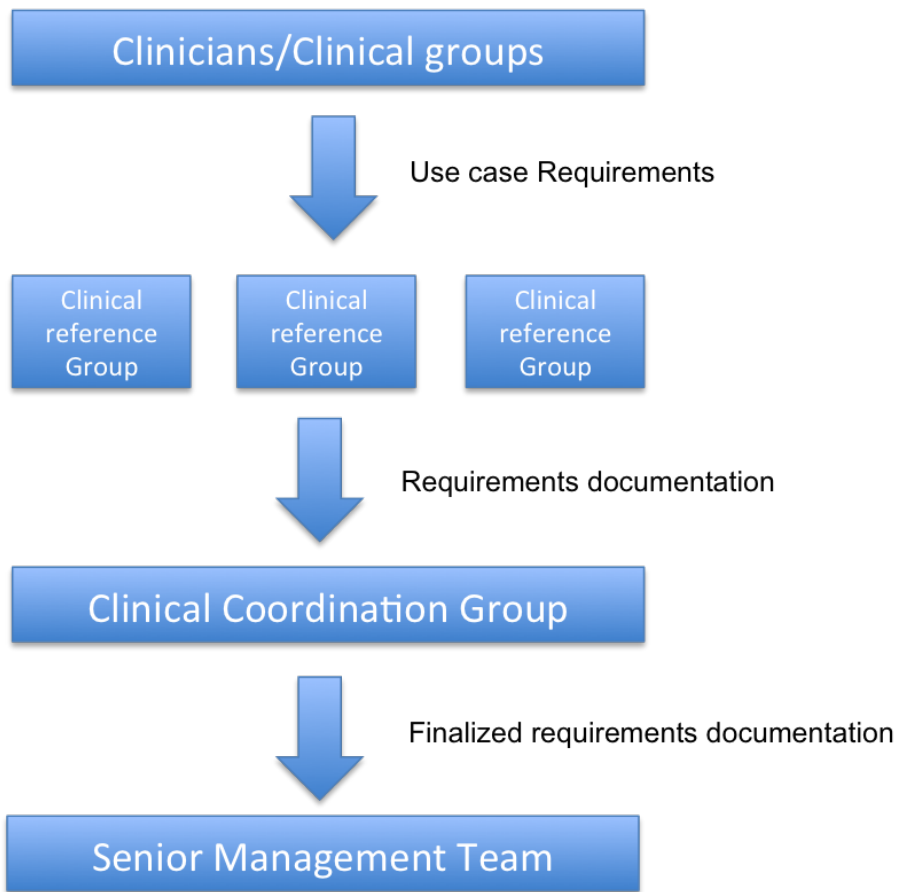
Clinicians/Clinical groups

Use case Requirements

Clinical reference Group

Clinical reference Group

Clinical reference Group

Requirements documentation

Clinical Coordination Group

Finalized requirements documentation

Senior Management Team